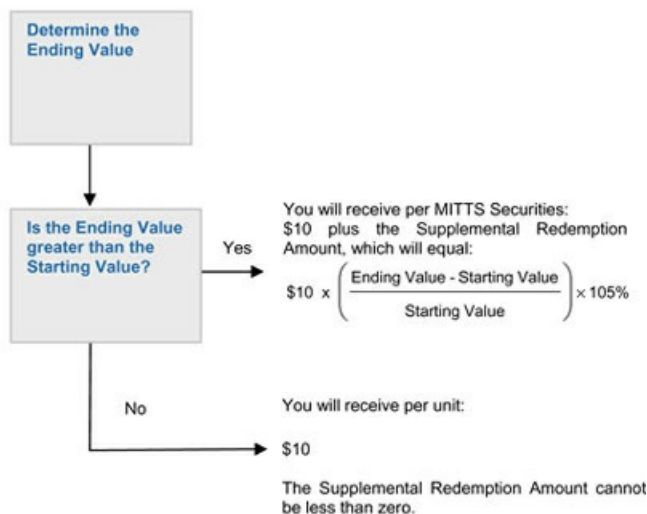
Determine the Ending Value

Is the Ending Value greater than the Starting Value?

Yes

You will receive per MITTS Securities: \$10 plus the Supplemental Redemption Amount, which will equal:

$\$10 \times \left( \frac{\text{Ending Value - Starting Value}}{\text{Starting Value}} \right) \times 105\%$

No

You will receive per unit:

\$10

The Supplemental Redemption Amount cannot be less than zero.